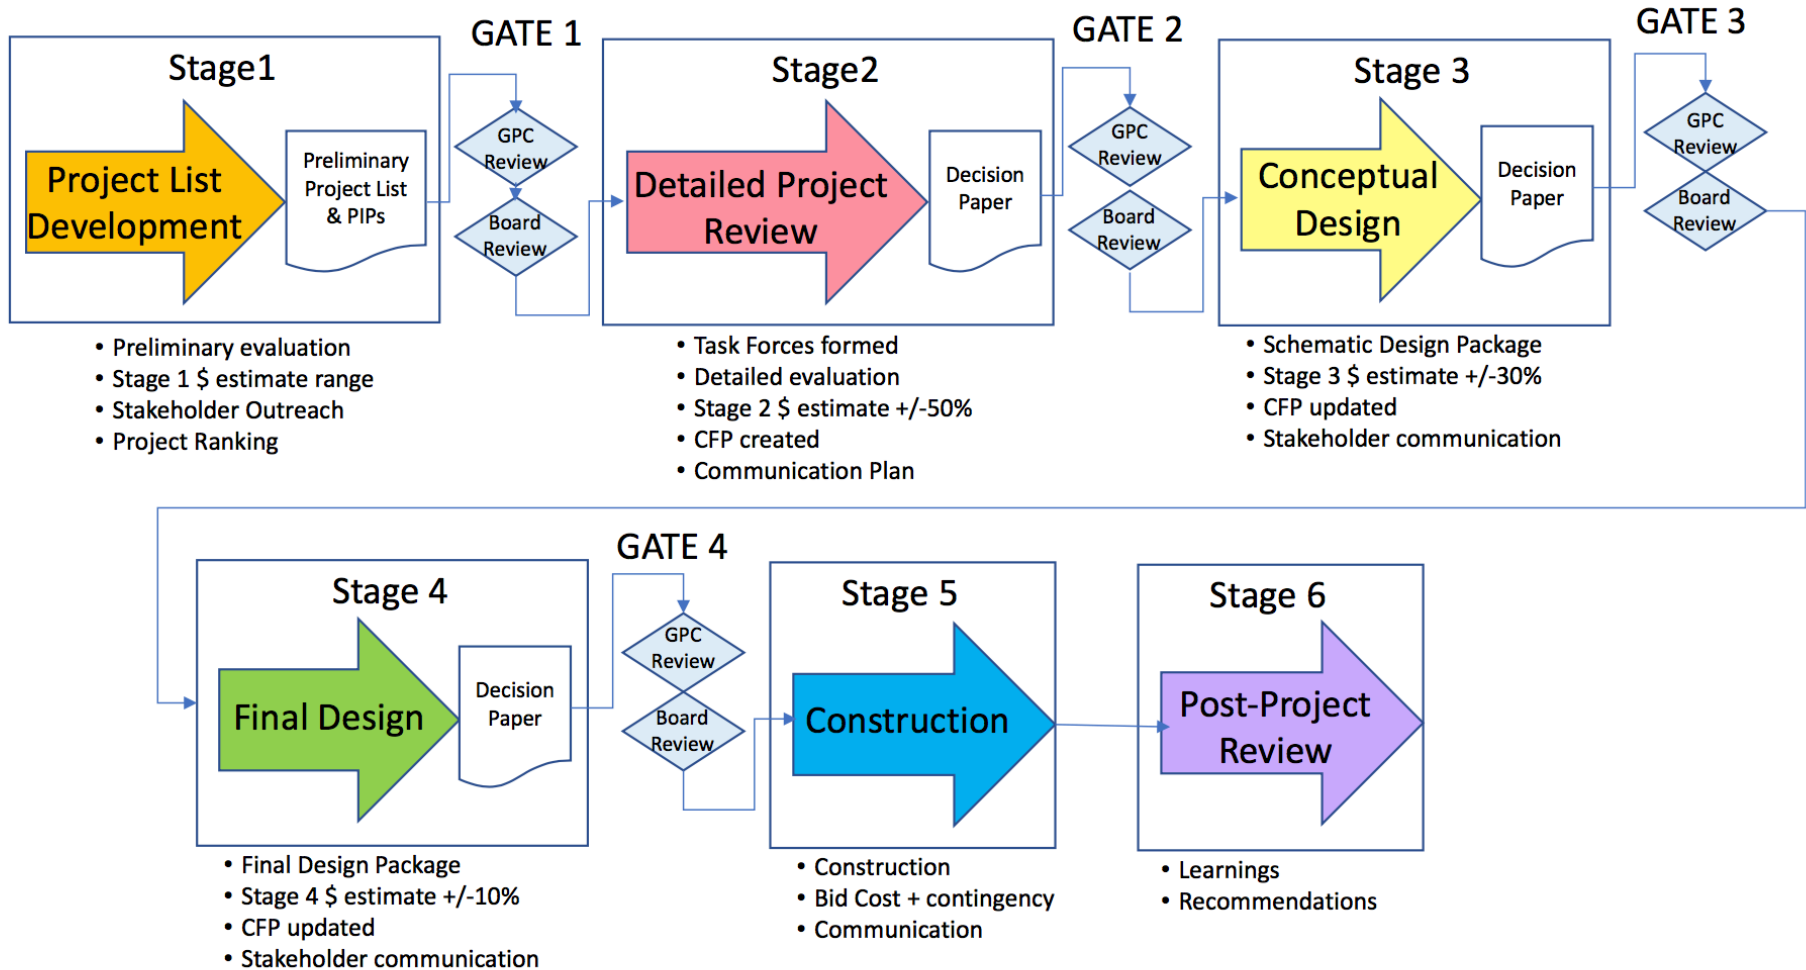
Stage1

Project List Development

Preliminary Project List & PIPs

GATE 1

GPC Review

Board Review

• Preliminary evaluation
• Stage 1 $ estimate range
• Stakeholder Outreach
• Project Ranking

Stage2

Detailed Project Review

Decision Paper

GATE 2

GPC Review

Board Review

• Task Forces formed
• Detailed evaluation
• Stage 2 $ estimate +/-50%
• CFP created
• Communication Plan

Stage 3

Conceptual Design

Decision Paper

GATE 3

GPC Review

Board Review

• Schematic Design Package
• Stage 3 $ estimate +/-30%
• CFP updated
• Stakeholder communication

Stage 4

Final Design

Decision Paper

GATE 4

GPC Review

Board Review

• Final Design Package
• Stage 4 $ estimate +/-10%
• CFP updated
• Stakeholder communication

Stage 5

Construction

• Construction
• Bid Cost + contingency
• Communication

Stage 6

Post-Project Review

• Learnings
• Recommendations